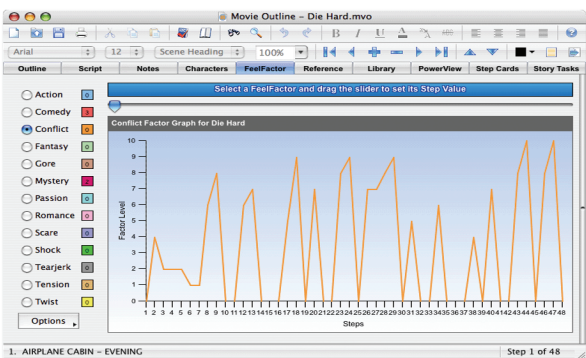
Movie Outline – Die Hard.mvo

Arial
12
Scene Heading
100%

Outline | Script | Notes | Characters | FeelFactor | Reference | Library | PowerView | Step Cards | Story Tasks

Select a FeelFactor and drag the slider to set its Step Value

Action 0
Comedy 3
Conflict 0
Fantasy 0
Gore 0
Mystery 2
Passion 0
Romance 0
Scare 0
Shock 0
Tearjerk 0
Tension 0
Twist 0

Options

Conflict Factor Graph for Die Hard

Factor Level

10
9
8
7
6
5
4
3
2
1
0

1 2 3 4 5 6 7 8 9 10 11 12 13 14 15 16 17 18 19 20 21 22 23 24 25 26 27 28 29 30 31 32 33 34 35 36 37 38 39 40 41 42 43 44 45 46 47 48

Steps

1. AIRPLANE CABIN – EVENING

Step 1 of 48